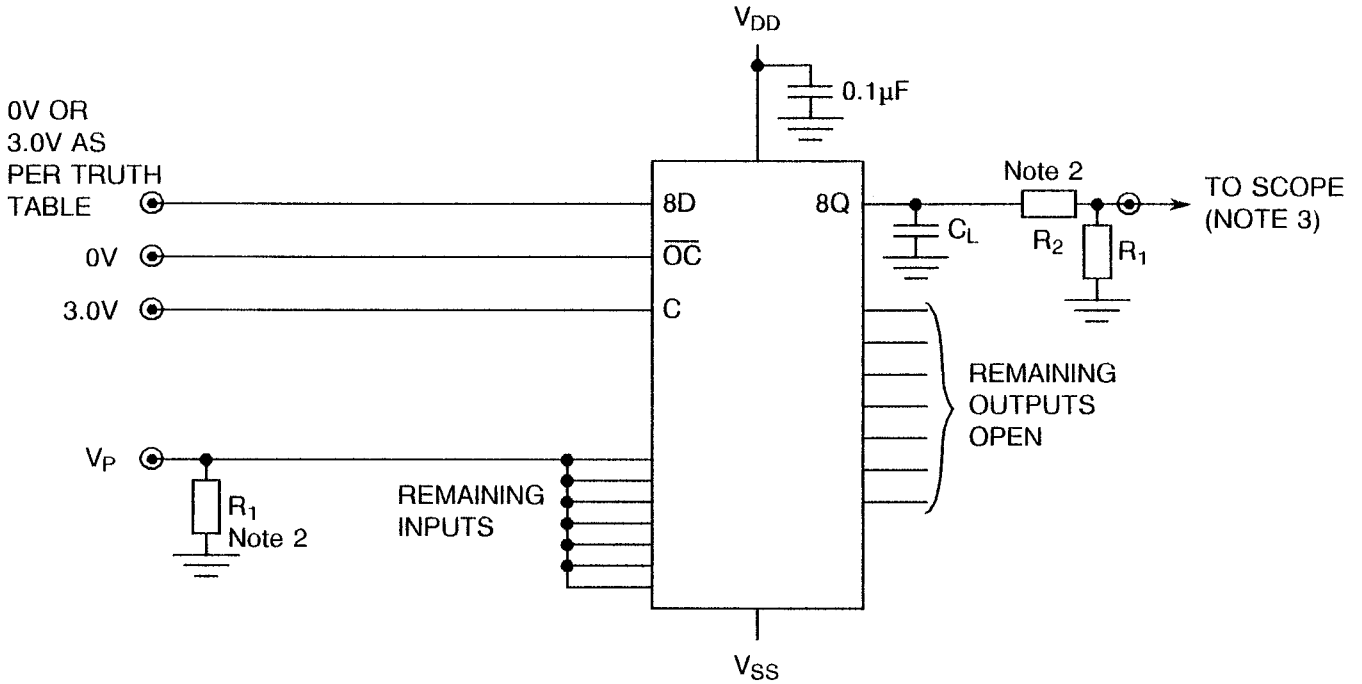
$V_{DD}$

0.1μF

0V OR 3.0V AS PER TRUTH TABLE

0V

3.0V

8D

$\overline{OC}$

C

8Q

$C_L$

Note 2

$R_2$

$R_1$

TO SCOPE (NOTE 3)

REMAINING OUTPUTS OPEN

$V_P$

$R_1$
Note 2

REMAINING INPUTS

$V_{SS}$